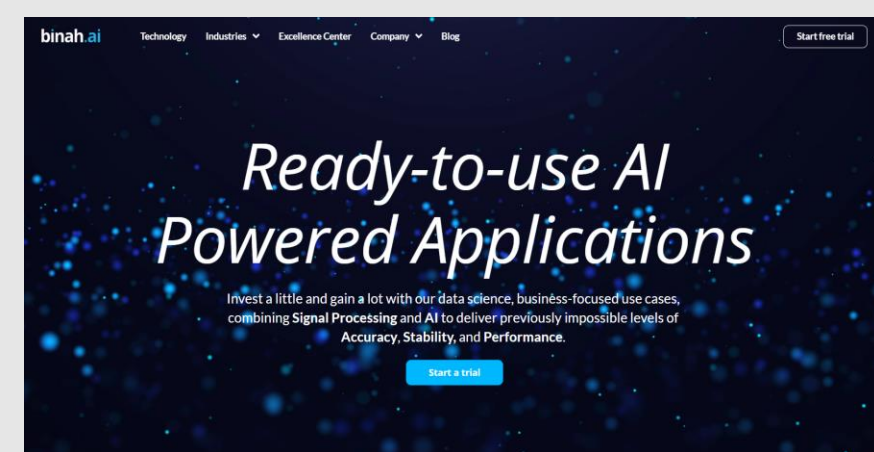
binah.ai

Technology Industries Excellence Center Company Blog

Start free trial

Ready-to-use AI Powered Applications

Invest a little and gain a lot with our data science, business-focused use cases, combining Signal Processing and AI to deliver previously impossible levels of Accuracy, Stability, and Performance.

Start a trial